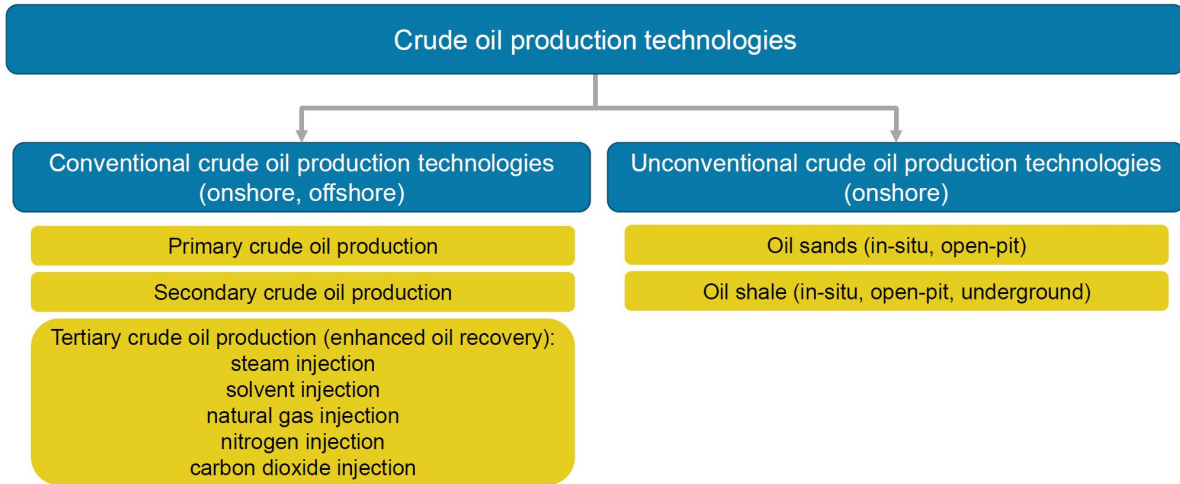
Crude oil production technologies

Conventional crude oil production technologies (onshore, offshore)

Primary crude oil production

Secondary crude oil production

Tertiary crude oil production (enhanced oil recovery):
steam injection
solvent injection
natural gas injection
nitrogen injection
carbon dioxide injection

Unconventional crude oil production technologies (onshore)

Oil sands (in-situ, open-pit)

Oil shale (in-situ, open-pit, underground)